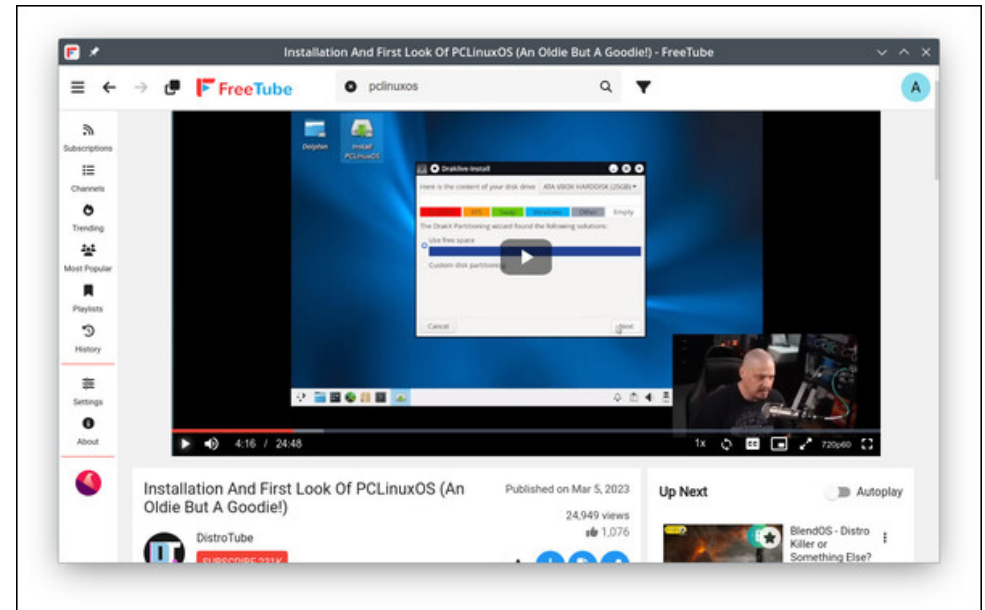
Installation And First Look Of PCLinuxOS (An Oldie But A Goodie!) - FreeTube

FreeTube

pclinuxos

A

Subscriptions
Channels
Trending
Most Popular
Playlists
History
Settings
About

Dolphin
Install PCLinuxOS

Draklive-install
Here is the content of your disk drive
ATA VBOX HARDDISK (25GB)
XFS
Swap
Windows
Other
Empty
The DrakX Partitioning wizard found the following solutions:
Use free space
Custom disk partitioning
Cancel
Next

4:16 / 24:48
1x
720p60

Installation And First Look Of PCLinuxOS (An Oldie But A Goodie!)
Published on Mar 5, 2023
24,949 views
1,076
DistroTube
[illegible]

Up Next
Autoplay
BlendOS - Distro Killer or Something Else?